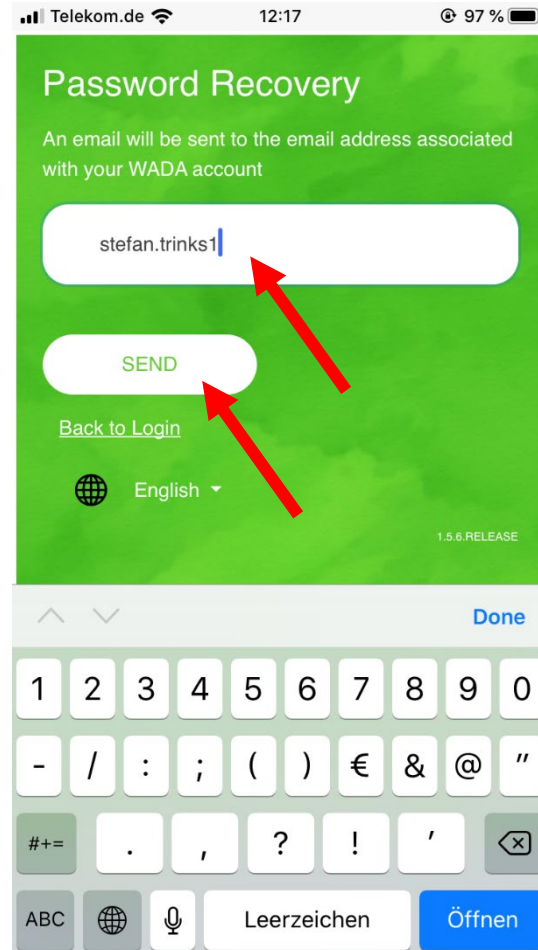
Telekom.de 12:17 97 %

Password Recovery

An email will be sent to the email address associated with your WADA account

stefan.trinks1

SEND

Back to Login

English

1.5.6.RELEASE

Done

1 2 3 4 5 6 7 8 9 0

- / : ; ( ) € & @ "

#+= . , ? ! '

ABC Leerzeichen Öffnen